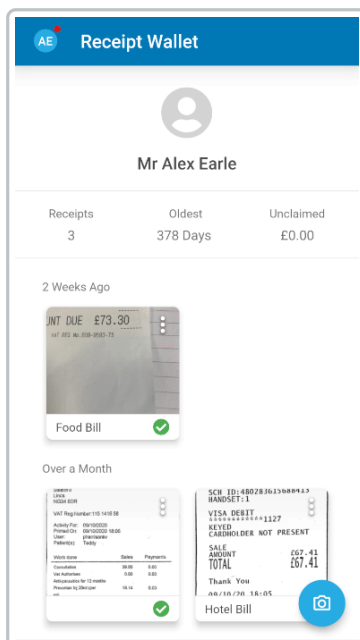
AE Receipt Wallet

Mr Alex Earle

Receipts
3

Oldest
378 Days

Unclaimed
£0.00

2 Weeks Ago

UNT DUE £73.30

Food Bill

Over a Month

VAT Reg Number: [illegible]

Work done

Sales

Payments

SCH ID:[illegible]
HANDSET:1

VISA DEBIT
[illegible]1127
KEYED
CARDHOLDER NOT PRESENT

SALE
AMOUNT £67.41
TOTAL £67.41

Thank You

09/10/20 18:05

Hotel Bill